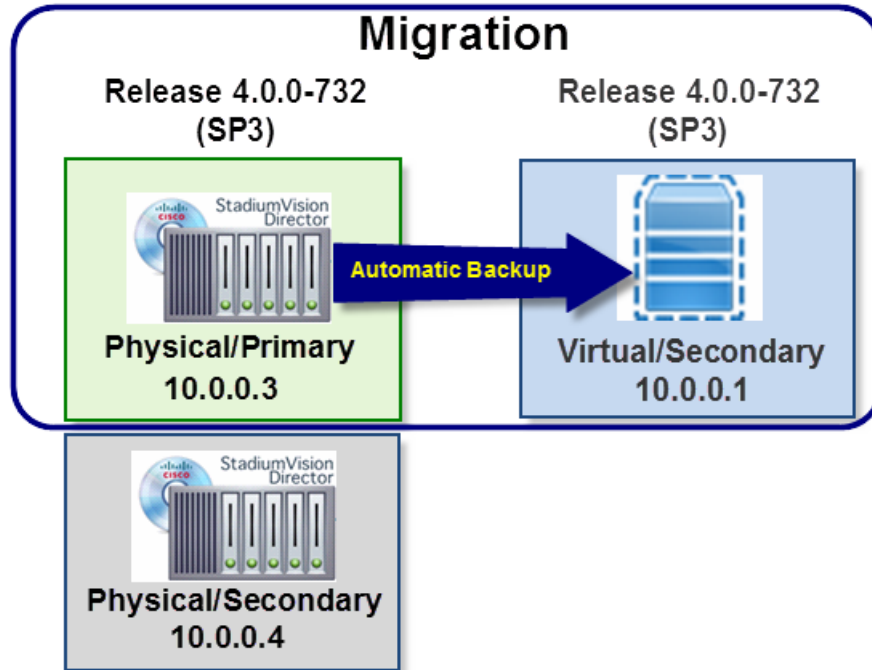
Migration

Release 4.0.0-732 (SP3)

Release 4.0.0-732 (SP3)

CISCO StadiumVision Director

Automatic Backup

Physical/Primary 10.0.0.3

Virtual/Secondary 10.0.0.1

CISCO StadiumVision Director

Physical/Secondary 10.0.0.4